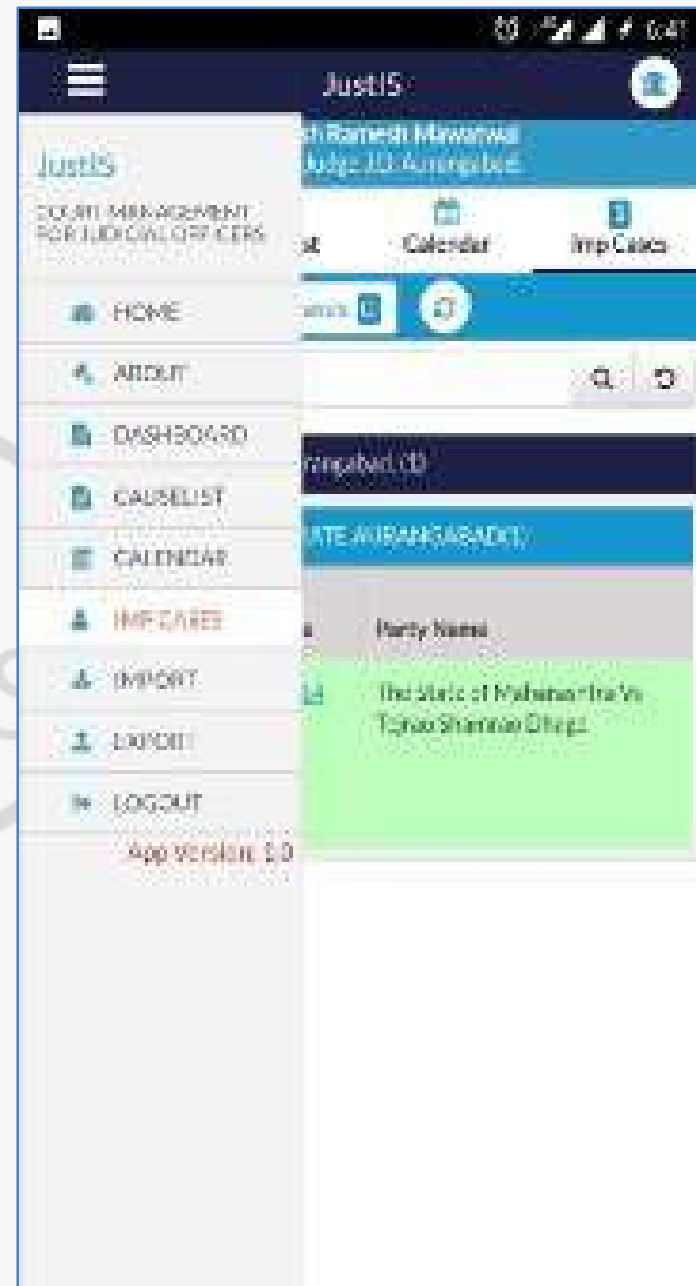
6:47

JustIS

JustIS

COURT MANAGEMENT FOR JUDICIAL OFFICERS

HOME

ABOUT

DASHBOARD

CAUSELIST

CALENDAR

IMP CASES

IMPORT

EXPORT

LOGOUT

App Version: 1.0

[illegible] Ramesh Mawatwal
Judge J.D. Aurangabad

st

Calendar

Imp Cases

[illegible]angabad (D)

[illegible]ATE AURANGABAD(1)

Party Name

The State of Maharashtra Vs Tejrao Shamrao Dhige